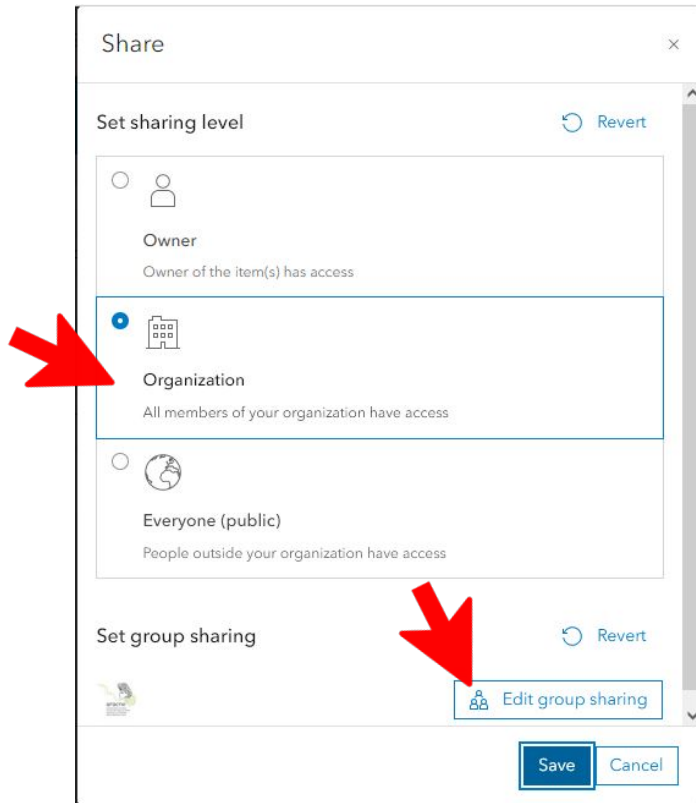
Share

×

Set sharing level

Revert

Owner

Owner of the item(s) has access

Organization

All members of your organization have access

Everyone (public)

People outside your organization have access

Set group sharing

Revert

Edit group sharing

Save

Cancel